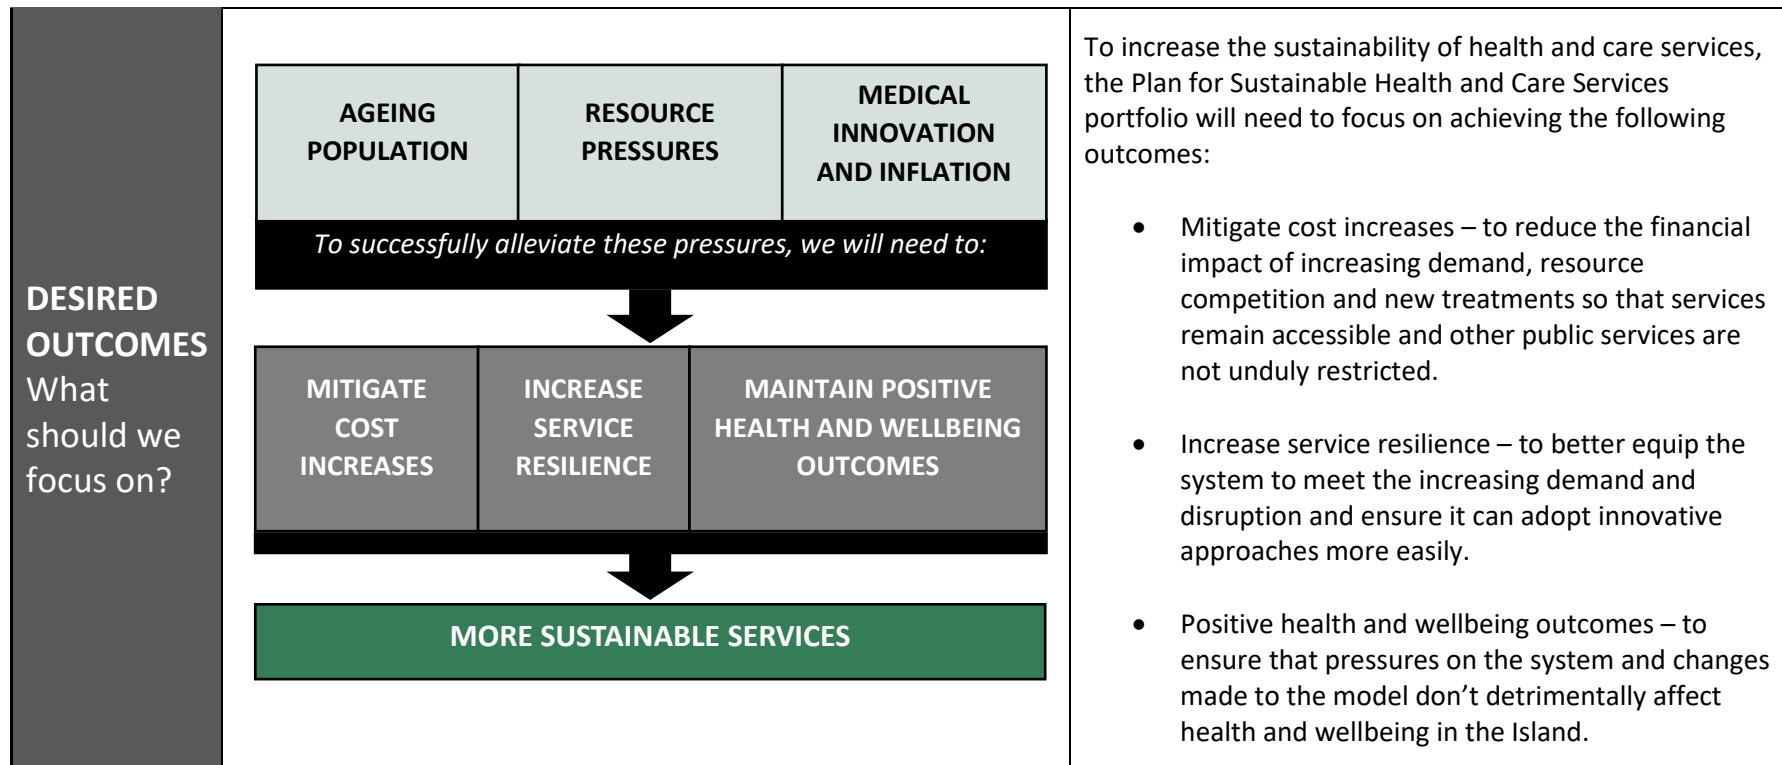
DESIRED OUTCOMES
What should we focus on?

AGEING POPULATION

RESOURCE PRESSURES

MEDICAL INNOVATION AND INFLATION

To successfully alleviate these pressures, we will need to:

MITIGATE COST INCREASES

INCREASE SERVICE RESILIENCE

MAINTAIN POSITIVE HEALTH AND WELLBEING OUTCOMES

MORE SUSTAINABLE SERVICES

To increase the sustainability of health and care services, the Plan for Sustainable Health and Care Services portfolio will need to focus on achieving the following outcomes:

- Mitigate cost increases – to reduce the financial impact of increasing demand, resource competition and new treatments so that services remain accessible and other public services are not unduly restricted.

- Increase service resilience – to better equip the system to meet the increasing demand and disruption and ensure it can adopt innovative approaches more easily.

- Positive health and wellbeing outcomes – to ensure that pressures on the system and changes made to the model don't detrimentally affect health and wellbeing in the Island.